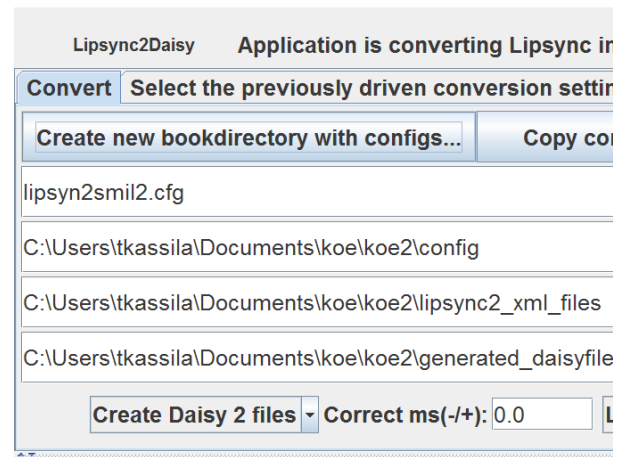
Lipsync2Daisy Application is converting Lipsync i

Convert Select the previously driven conversion setti

Create new bookdirectory with configs... Copy co

lipsyn2smil2.cfg

C:\Users\tkassila\Documents\koe\koe2\config

C:\Users\tkassila\Documents\koe\koe2\lipsync2_xml_files

C:\Users\tkassila\Documents\koe\koe2\generated_daisyfile

Create Daisy 2 files Correct ms(-/+): 0.0 L